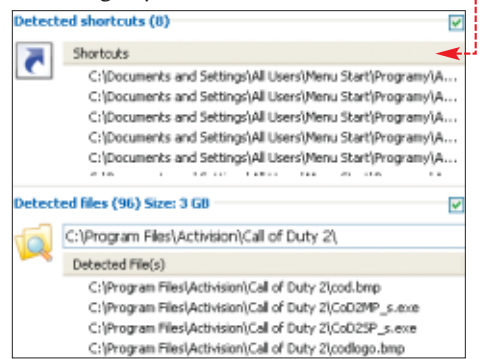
Detected shortcuts (8)

Shortcuts

C:\Documents and Settings\All Users\Menu Start\Programy\A...
C:\Documents and Settings\All Users\Menu Start\Programy\A...
C:\Documents and Settings\All Users\Menu Start\Programy\A...
C:\Documents and Settings\All Users\Menu Start\Programy\A...
C:\Documents and Settings\All Users\Menu Start\Programy\A...
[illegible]

Detected files (96) Size: 3 GB

C:\Program Files\Activision\Call of Duty 2\

Detected File(s)

C:\Program Files\Activision\Call of Duty 2\cod.bmp
C:\Program Files\Activision\Call of Duty 2\CoD2MP_s.exe
C:\Program Files\Activision\Call of Duty 2\CoD2SP_s.exe
C:\Program Files\Activision\Call of Duty 2\codlogo.bmp